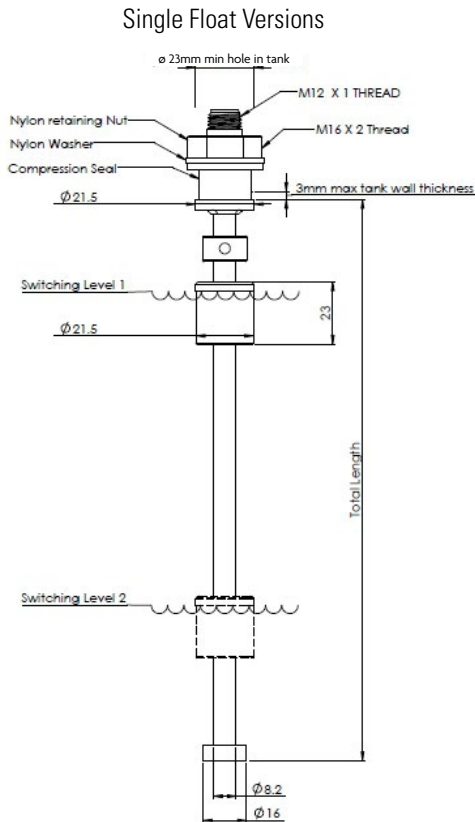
Single Float Versions

ø 23mm min hole in tank

M12 X 1 THREAD

Nylon retaining Nut

M16 X 2 Thread

Nylon Washer

Compression Seal

3mm max tank wall thickness

Ø21.5

Switching Level 1

23

Ø21.5

Total Length

Switching Level 2

Ø8.2

Ø16